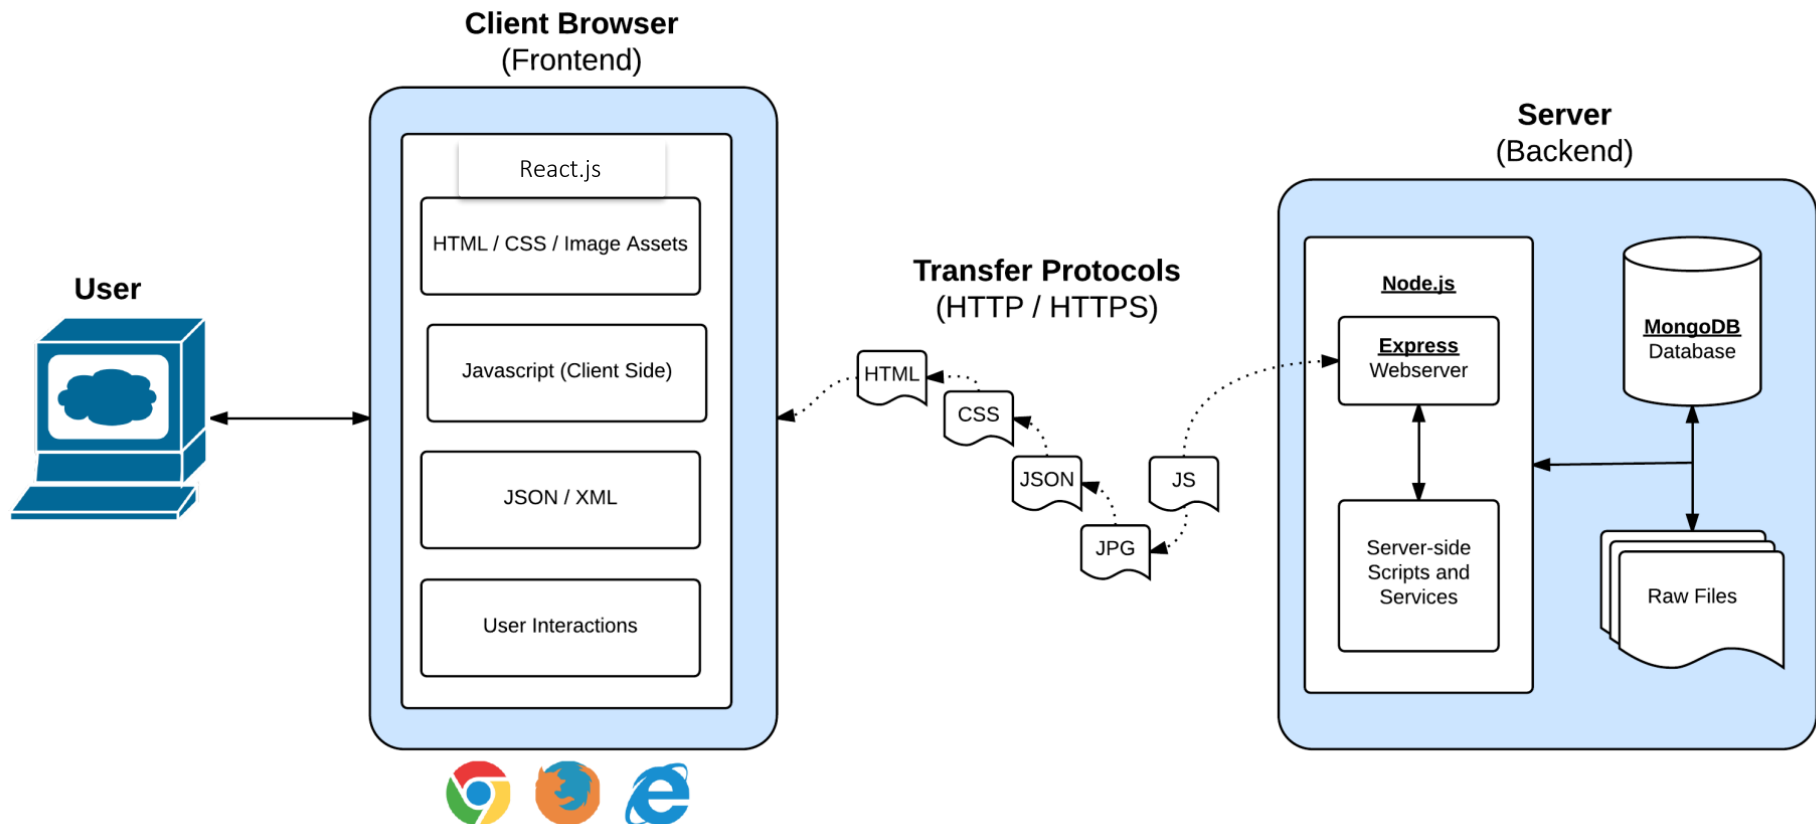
Client Browser
(Frontend)

React.js

HTML / CSS / Image Assets

Javascript (Client Side)

JSON / XML

User Interactions

User

Transfer Protocols
(HTTP / HTTPS)

HTML

CSS

JSON

JS

JPG

Server
(Backend)

Node.js

Express
Webserver

Server-side Scripts and Services

MongoDB
Database

Raw Files